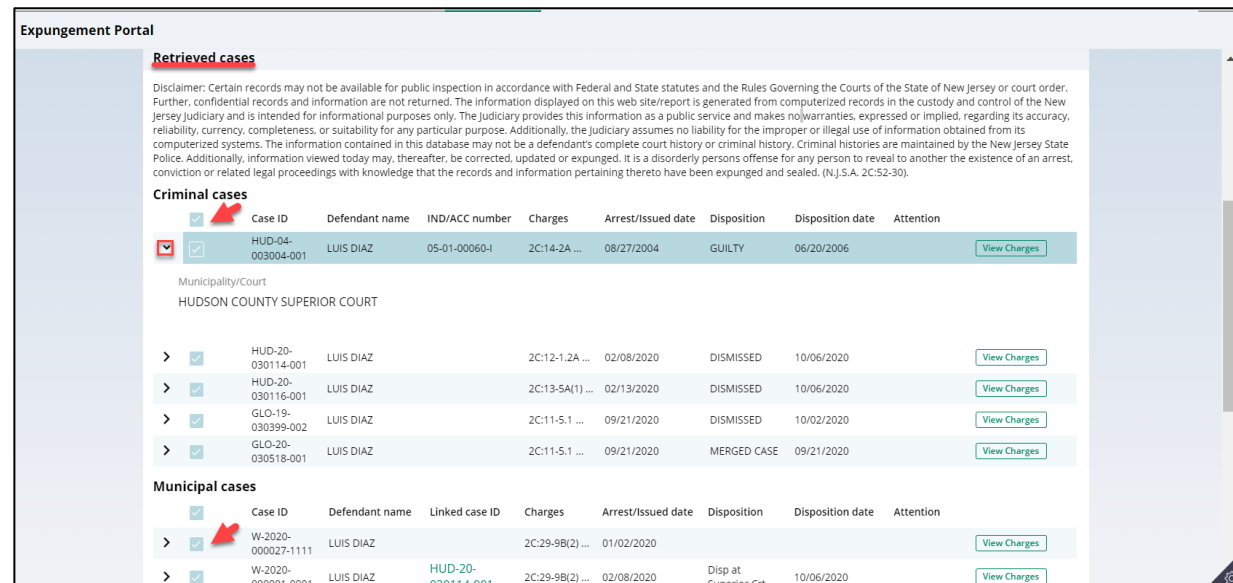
Expungement Portal

Retrieved cases

Disclaimer: Certain records may not be available for public inspection in accordance with Federal and State statutes and the Rules Governing the Courts of the State of New Jersey or court order. Further, confidential records and information are not returned. The information displayed on this web site/report is generated from computerized records in the custody and control of the New Jersey Judiciary and is intended for informational purposes only. The Judiciary provides this information as a public service and makes no warranties, expressed or implied, regarding its accuracy, reliability, currency, completeness, or suitability for any particular purpose. Additionally, the Judiciary assumes no liability for the improper or illegal use of information obtained from its computerized systems. The information contained in this database may not be a defendant's complete court history or criminal history. Criminal histories are maintained by the New Jersey State Police. Additionally, information viewed today may, thereafter, be corrected, updated or expunged. It is a disorderly persons offense for any person to reveal to another the existence of an arrest, conviction or related legal proceedings with knowledge that the records and information pertaining thereto have been expunged and sealed. (N.J.S.A. 2C:52-30).

Criminal cases

| Case ID | Defendant name | IND/ACC number | Charges | Arrest/Issued date | Disposition | Disposition date | Attention | |
|---|---|---|---|---|---|---|---|---|
| HUD-04-003004-001 | LUIS DIAZ | 05-01-00060-I | 2C:14-2A ... | 08/27/2004 | GUILTY | 06/20/2006 | | View Charges |

Municipality/Court
HUDSON COUNTY SUPERIOR COURT

| Case ID | Defendant name | IND/ACC number | Charges | Arrest/Issued date | Disposition | Disposition date | Attention | |
|---|---|---|---|---|---|---|---|---|
| HUD-20-030114-001 | LUIS DIAZ | | 2C:12-1.2A ... | 02/08/2020 | DISMISSED | 10/06/2020 | | View Charges |
| HUD-20-030116-001 | LUIS DIAZ | | 2C:13-5A(1) ... | 02/13/2020 | DISMISSED | 10/06/2020 | | View Charges |
| GLO-19-030399-002 | LUIS DIAZ | | 2C:11-5.1 ... | 09/21/2020 | DISMISSED | 10/02/2020 | | View Charges |
| GLO-20-030518-001 | LUIS DIAZ | | 2C:11-5.1 ... | 09/21/2020 | MERGED CASE | 09/21/2020 | | View Charges |

Municipal cases

| Case ID | Defendant name | Linked case ID | Charges | Arrest/Issued date | Disposition | Disposition date | Attention | |
|---|---|---|---|---|---|---|---|---|
| W-2020-000027-1111 | LUIS DIAZ | | 2C:29-9B(2) ... | 01/02/2020 | | | | View Charges |
| W-2020-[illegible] | LUIS DIAZ | HUD-20-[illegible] | 2C:29-9B(2) ... | 02/08/2020 | Disp at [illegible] | 10/06/2020 | | View Charges |